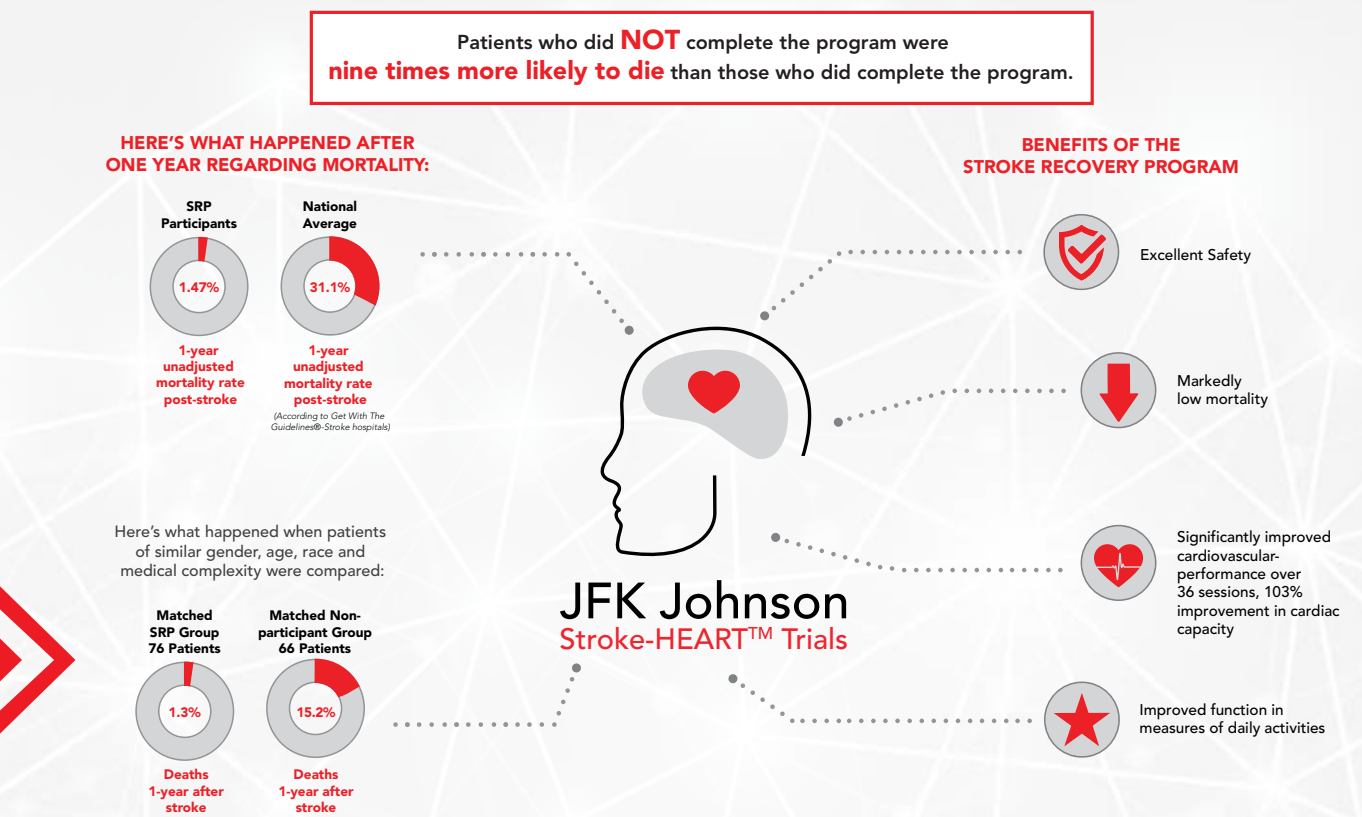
Patients who did NOT complete the program were nine times more likely to die than those who did complete the program.

HERE'S WHAT HAPPENED AFTER ONE YEAR REGARDING MORTALITY:

SRP Participants

1.47%

1-year unadjusted mortality rate post-stroke

National Average

31.1%

1-year unadjusted mortality rate post-stroke

(According to Get With The Guidelines®-Stroke hospitals)

Here's what happened when patients of similar gender, age, race and medical complexity were compared:

Matched SRP Group 76 Patients

1.3%

Deaths 1-year after stroke

Matched Non-participant Group 66 Patients

15.2%

Deaths 1-year after stroke

JFK Johnson
Stroke-HEART$^{TM}$ Trials

BENEFITS OF THE STROKE RECOVERY PROGRAM

Excellent Safety

Markedly low mortality

Significantly improved cardiovascular-performance over 36 sessions, 103% improvement in cardiac capacity

Improved function in measures of daily activities